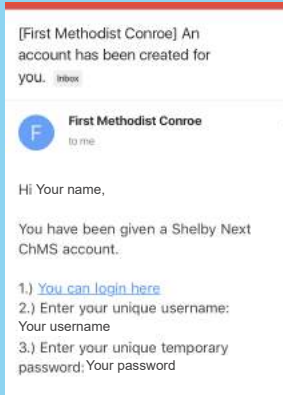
[First Methodist Conroe] An account has been created for you. Inbox

F

First Methodist Conroe
to me

Hi Your name,

You have been given a Shelby Next ChMS account.

1.) You can login here
2.) Enter your unique username:
Your username
3.) Enter your unique temporary password: Your password